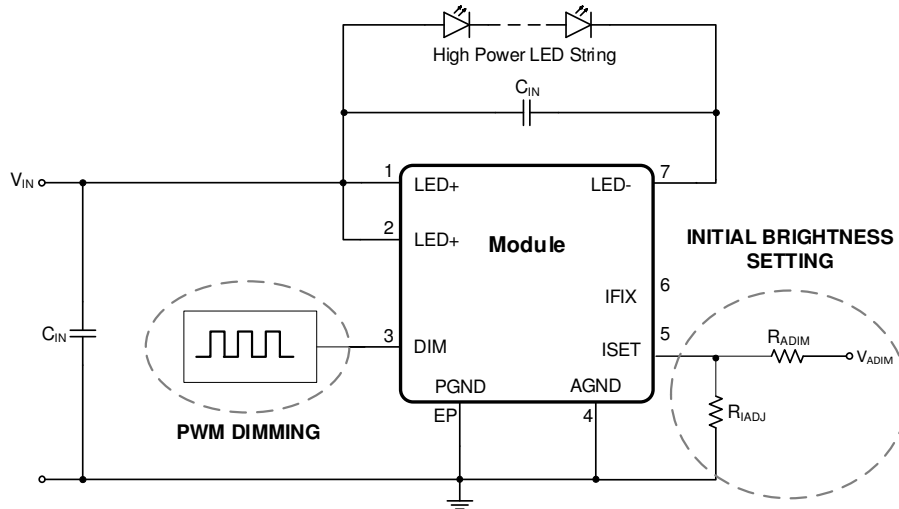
High Power LED String

$C_{IN}$

$V_{IN}$

1
LED+

LED-
7

2
LED+

Module

INITIAL BRIGHTNESS SETTING

IFIX
6

$C_{IN}$

3
DIM

ISET
5

$R_{ADIM}$

$V_{ADIM}$

PGND

AGND

EP

4

$R_{IADJ}$

PWM DIMMING